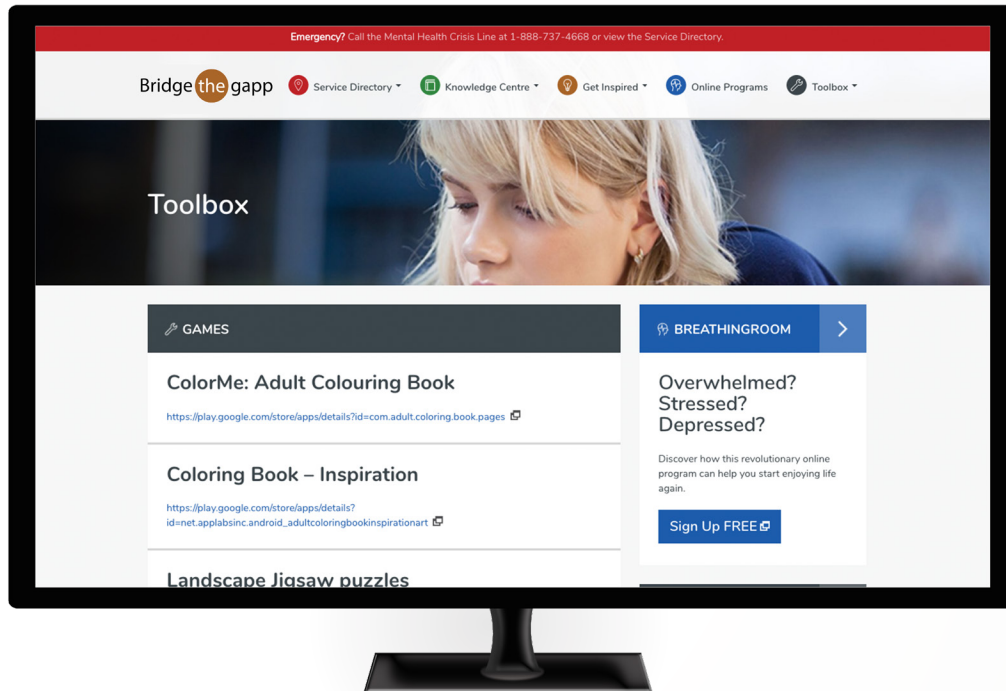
**Emergency?** Call the Mental Health Crisis Line at 1-888-737-4668 or view the Service Directory.

Bridge the gapp

Service Directory

Knowledge Centre

Get Inspired

Online Programs

Toolbox

Toolbox

GAMES

ColorMe: Adult Colouring Book

https://play.google.com/store/apps/details?id=com.adult.coloring.book.pages

Coloring Book – Inspiration

https://play.google.com/store/apps/details?id=net.applabsinc.android_adultcoloringbookinspirationart

Landscape Jigsaw puzzles

BREATHINGROOM

Overwhelmed? Stressed? Depressed?

Discover how this revolutionary online program can help you start enjoying life again.

Sign Up FREE